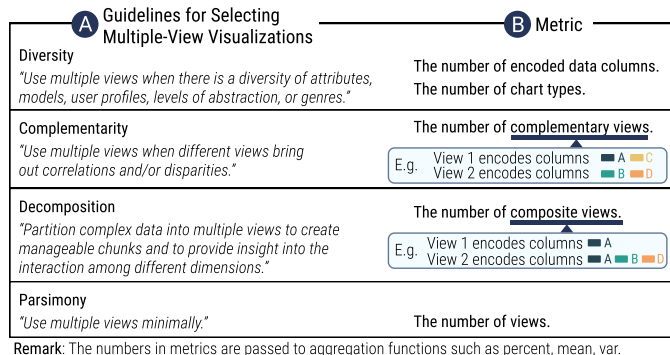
A Guidelines for Selecting Multiple-View Visualizations

B Metric

Diversity
"Use multiple views when there is a diversity of attributes, models, user profiles, levels of abstraction, or genres."

The number of encoded data columns.
The number of chart types.

Complementarity
"Use multiple views when different views bring out correlations and/or disparities."

The number of complementary views.
E.g. View 1 encodes columns A C
View 2 encodes columns B D

Decomposition
"Partition complex data into multiple views to create manageable chunks and to provide insight into the interaction among different dimensions."

The number of composite views.
E.g. View 1 encodes columns A
View 2 encodes columns A B D

Parsimony
"Use multiple views minimally."

The number of views.

Remark: The numbers in metrics are passed to aggregation functions such as percent, mean, var.